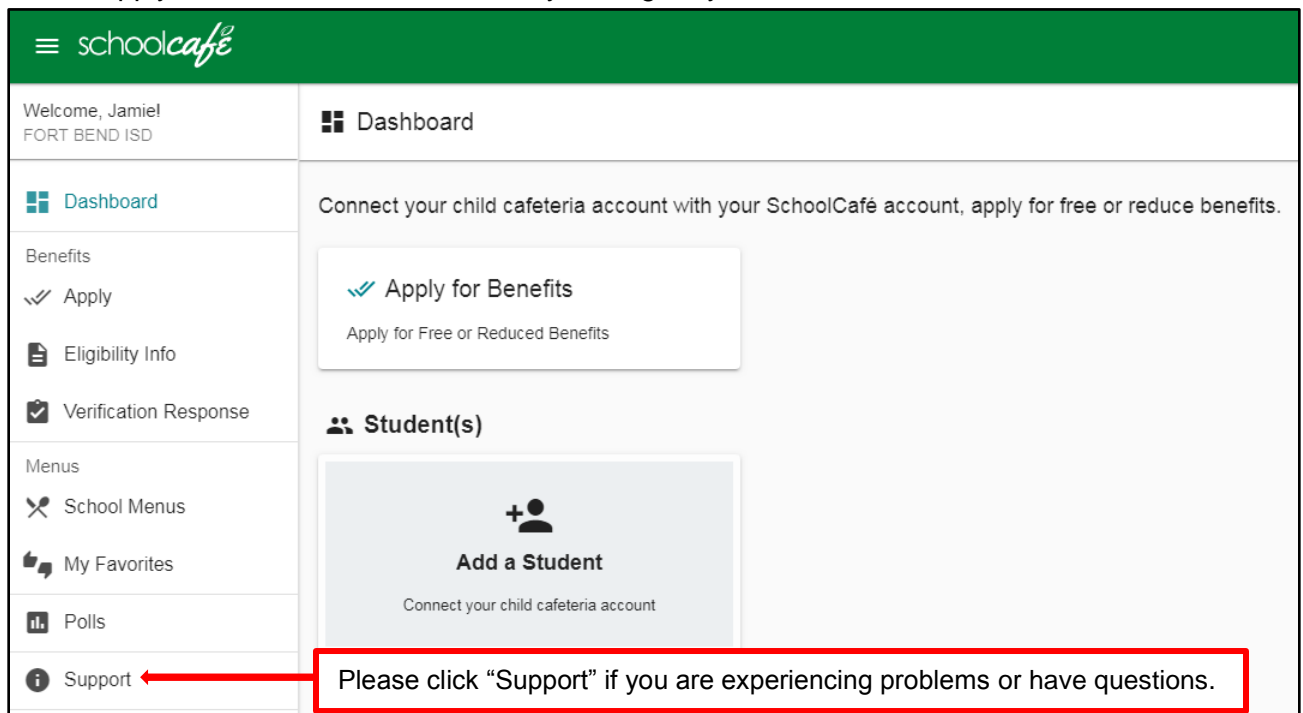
schoolcafé

Welcome, Jamie!
FORT BEND ISD

Dashboard

Benefits

Apply

Eligibility Info

Verification Response

Menus

School Menus

My Favorites

Polls

Support

Dashboard

Connect your child cafeteria account with your SchoolCafé account, apply for free or reduce benefits.

Apply for Benefits

Apply for Free or Reduced Benefits

Student(s)

Add a Student

Connect your child cafeteria account

Please click “Support” if you are experiencing problems or have questions.